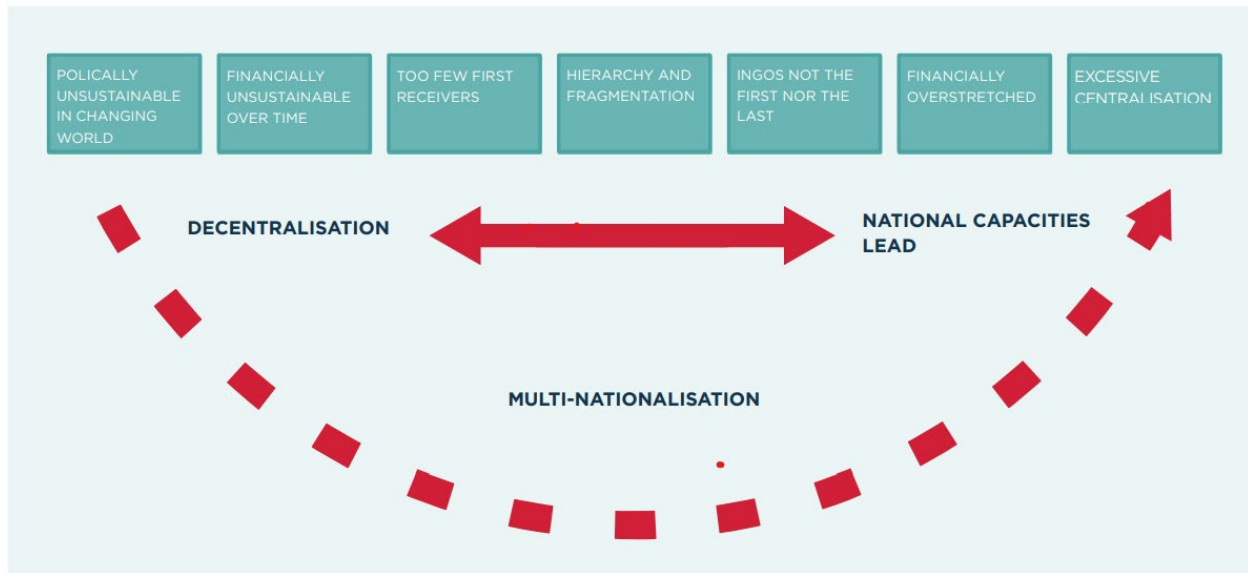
POLICALLY UNSUSTAINABLE IN CHANGING WORLD

FINANCIALLY UNSUSTAINABLE OVER TIME

TOO FEW FIRST RECEIVERS

HIERARCHY AND FRAGMENTATION

INGOS NOT THE FIRST NOR THE LAST

FINANCIALLY OVERSTRETCHED

EXCESSIVE CENTRALISATION

DECENTRALISATION

NATIONAL CAPACITIES LEAD

MULTI-NATIONALISATION